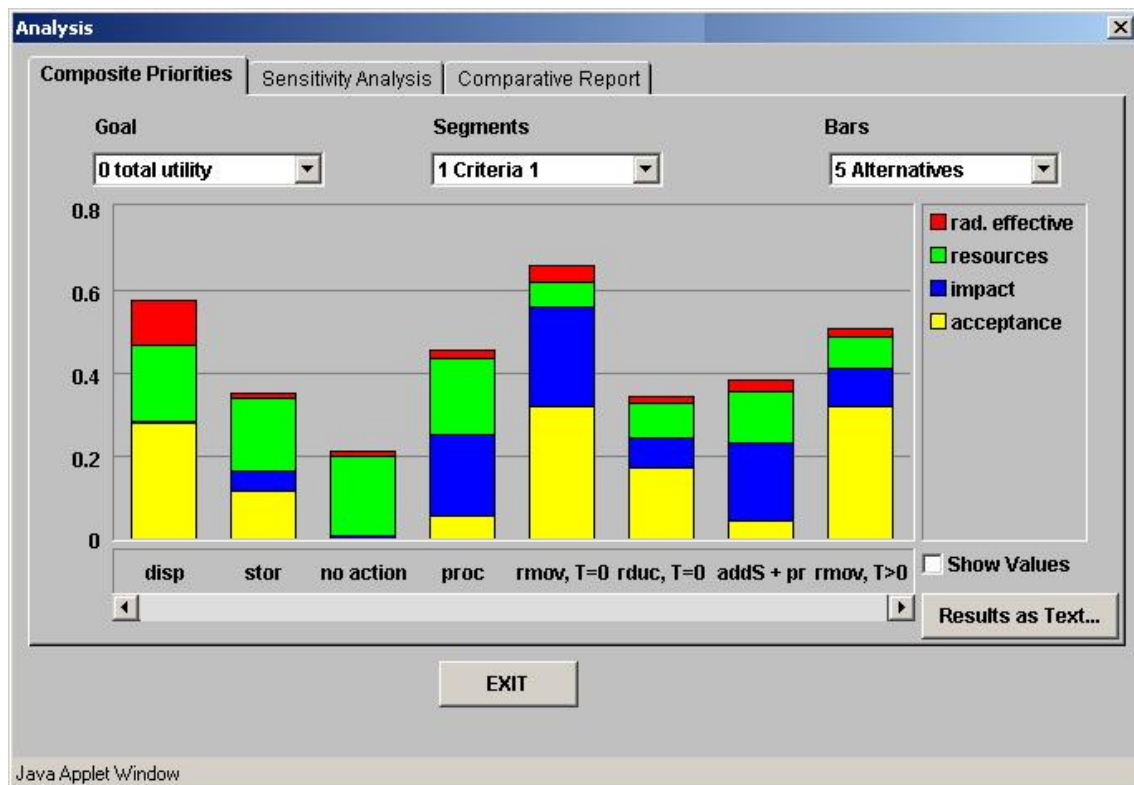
Analysis

Composite Priorities | Sensitivity Analysis | Comparative Report

Goal
0 total utility

Segments
1 Criteria 1

Bars
5 Alternatives

0.8
0.6
0.4
0.2
0

rad. effective
resources
impact
acceptance

disp
stor
no action
proc
rmov, T=0
rduc, T=0
addS + pr
rmov, T>0

Show Values

Results as Text...

EXIT

Java Applet Window